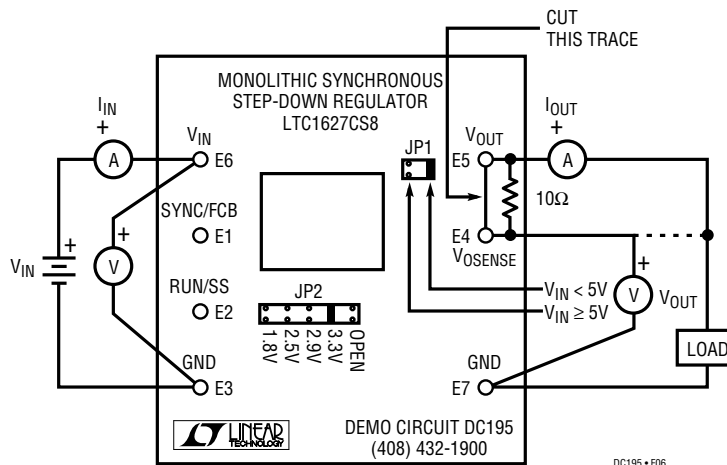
CUT
THIS TRACE

MONOLITHIC SYNCHRONOUS
STEP-DOWN REGULATOR
LTC1627CS8

$I_{IN}$
+
A

$V_{IN}$
E6

JP1

$V_{OUT}$
E5

$I_{OUT}$
+
A

10Ω

SYNC/FCB
E1

+
V

$V_{IN}$

E4
$V_{OSENSE}$

RUN/SS
E2

JP2

1.8V
2.5V
2.9V
3.3V
OPEN

$V_{IN} < 5V$
$V_{IN} \geq 5V$

+
V
$V_{OUT}$

LOAD

GND
E3

GND
E7

LINEAR TECHNOLOGY

DEMO CIRCUIT DC195
(408) 432-1900

DC195 • F06